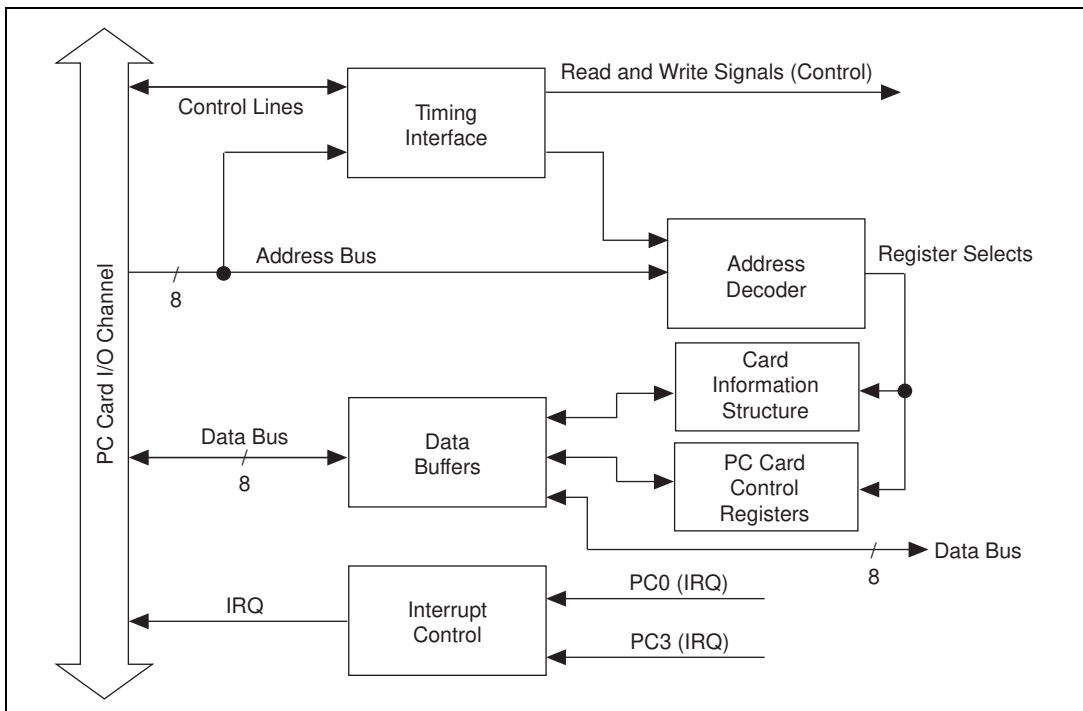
PC Card I/O Channel

Control Lines

Timing Interface

Read and Write Signals (Control)

Address Bus

8

Address Decoder

Register Selects

Card Information Structure

Data Bus

8

Data Buffers

PC Card Control Registers

Data Bus

8

IRQ

Interrupt Control

PC0 (IRQ)

PC3 (IRQ)